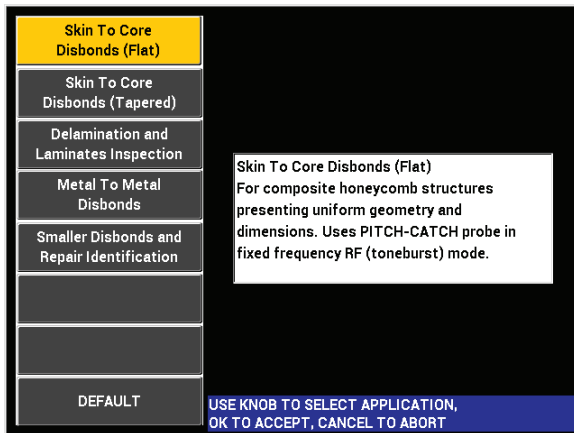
Skin To Core Disbonds (Flat)

Skin To Core Disbonds (Tapered)

Delamination and Laminates Inspection

Metal To Metal Disbonds

Smaller Disbonds and Repair Identification

DEFAULT

Skin To Core Disbonds (Flat)
For composite honeycomb structures presenting uniform geometry and dimensions. Uses PITCH-CATCH probe in fixed frequency RF (toneburst) mode.

USE KNOB TO SELECT APPLICATION,
OK TO ACCEPT, CANCEL TO ABORT